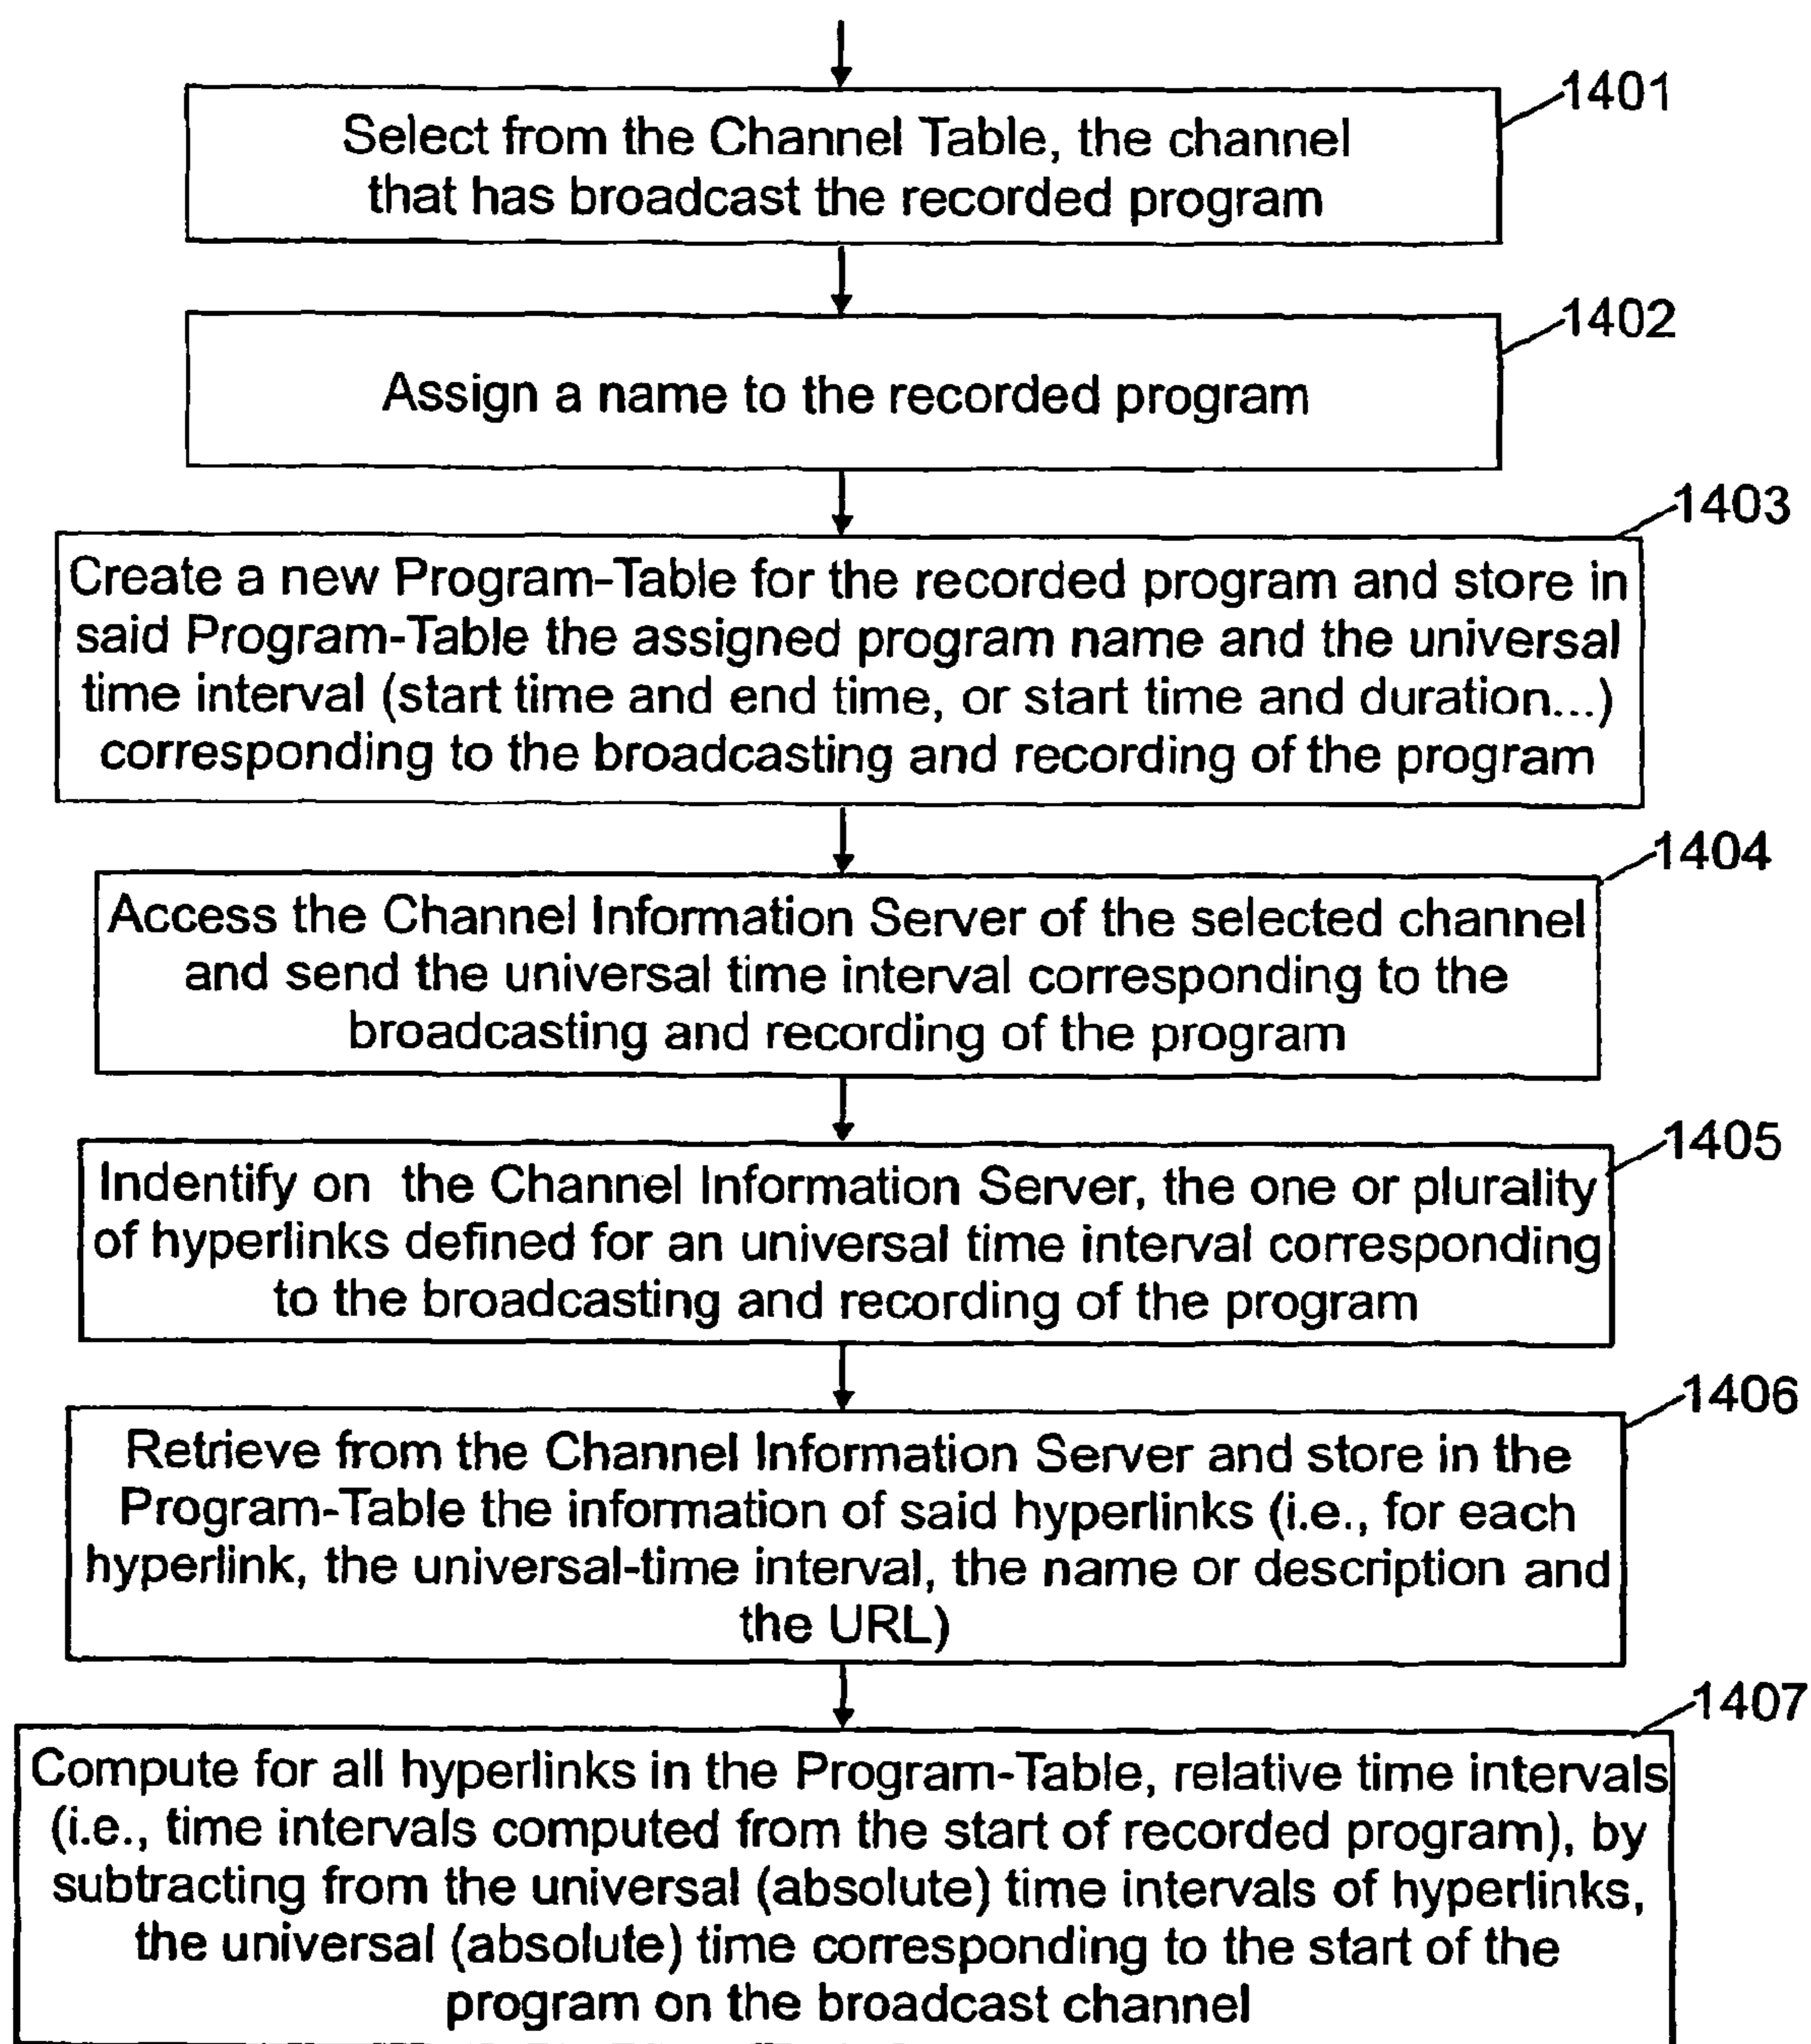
Select from the Channel Table, the channel that has broadcast the recorded program

1401

Assign a name to the recorded program

1402

Create a new Program-Table for the recorded program and store in said Program-Table the assigned program name and the universal time interval (start time and end time, or start time and duration...) corresponding to the broadcasting and recording of the program

1403

Access the Channel Information Server of the selected channel and send the universal time interval corresponding to the broadcasting and recording of the program

1404

Indentify on the Channel Information Server, the one or plurality of hyperlinks defined for an universal time interval corresponding to the broadcasting and recording of the program

1405

Retrieve from the Channel Information Server and store in the Program-Table the information of said hyperlinks (i.e., for each hyperlink, the universal-time interval, the name or description and the URL)

1406

Compute for all hyperlinks in the Program-Table, relative time intervals (i.e., time intervals computed from the start of recorded program), by subtracting from the universal (absolute) time intervals of hyperlinks, the universal (absolute) time corresponding to the start of the program on the broadcast channel

1407